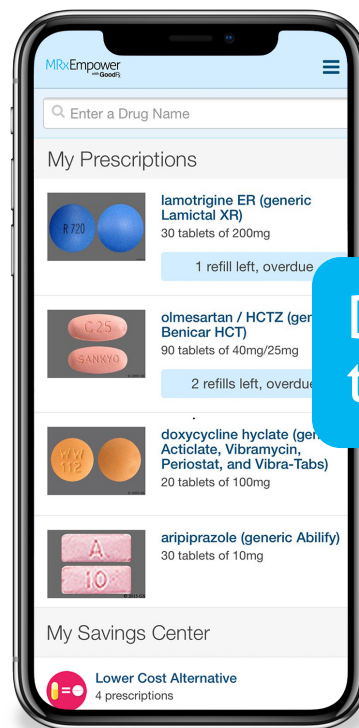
MRxEmpower with GoodRx

Enter a Drug Name

My Prescriptions

R 720

lamotrigine ER (generic Lamictal XR)
30 tablets of 200mg

1 refill left, overdue

C25
SANKYO

olmesartan / HCTZ (gen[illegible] Benicar HCT)
90 tablets of 40mg/25mg

2 refills left, overdue

WW 112

doxycycline hyclate (gen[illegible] Acticlate, Vibramycin, Periostat, and Vibra-Tabs)
20 tablets of 100mg

A 10

aripiprazole (generic Abilify)
30 tablets of 10mg

My Savings Center

Lower Cost Alternative
4 prescriptions